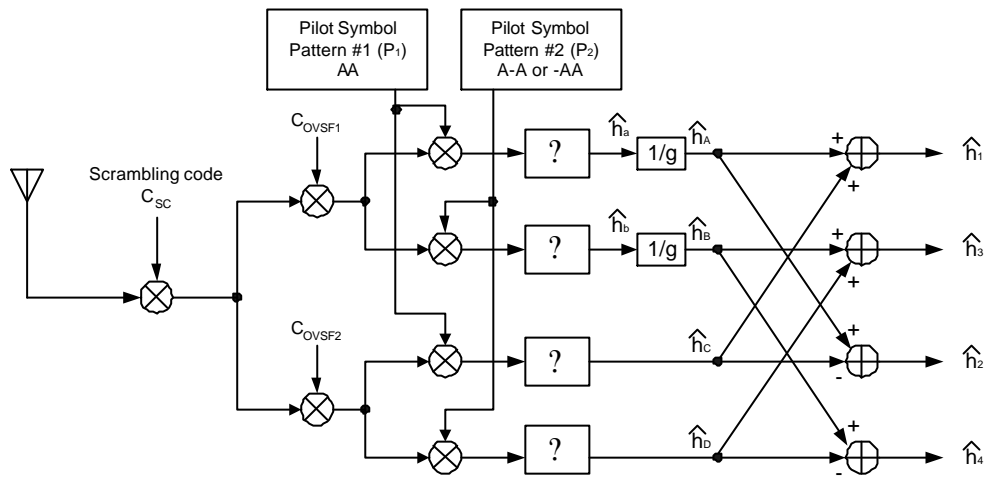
Pilot Symbol Pattern #1 ($P_1$) AA

Pilot Symbol Pattern #2 ($P_2$) A-A or -AA

$C_{OVSF1}$

Scrambling code $C_{SC}$

$C_{OVSF2}$

?

?

?

?

$\hat{h}_a$

$\hat{h}_b$

1/g

1/g

$\hat{h}_A$

$\hat{h}_B$

$\hat{h}_C$

$\hat{h}_D$

+

+

+

+

+

-

+

-

$\hat{h}_1$

$\hat{h}_3$

$\hat{h}_2$

$\hat{h}_4$